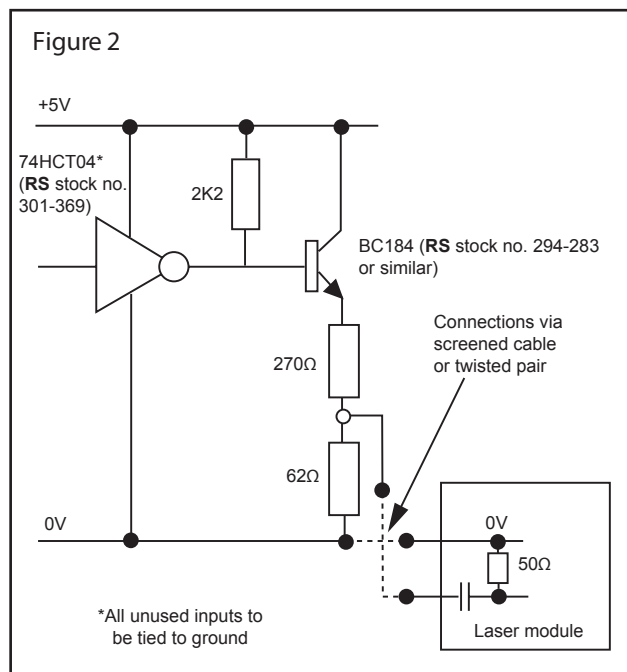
Figure 2

+5V

74HCT04* (**RS** stock no. 301-369)

2K2

BC184 (**RS** stock no. 294-283 or similar)

Connections via screened cable or twisted pair

270Ω

62Ω

0V

0V

50Ω

*All unused inputs to be tied to ground

Laser module